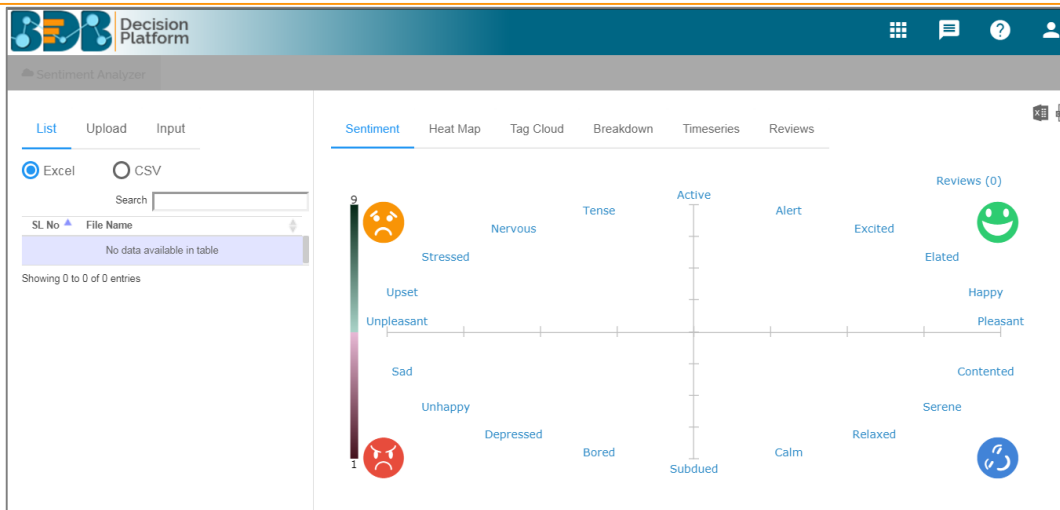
BDB Decision Platform

Sentiment Analyzer

List Upload Input

Excel CSV

Search

| SL No | File Name |
|---|---|
| No data available in table | |

Showing 0 to 0 of 0 entries

Sentiment Heat Map Tag Cloud Breakdown Timeseries Reviews

Reviews (0)

9

1

Active
Tense
Alert
Nervous
Excited
Stressed
Elated
Upset
Happy
Unpleasant
Pleasant
Sad
Contented
Unhappy
Serene
Depressed
Relaxed
Bored
Calm
Subdued